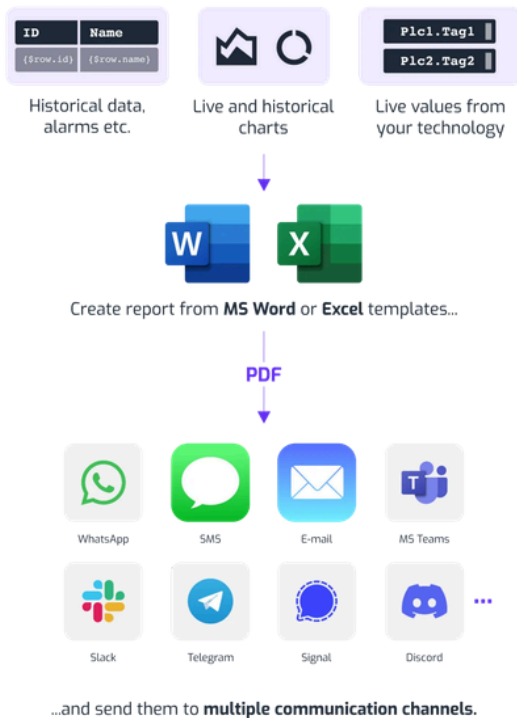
| ID | Name |
|---|---|
| {$row.id} | {$row.name} |

Historical data, alarms etc.

Live and historical charts

Plc1.Tag1
Plc2.Tag2

Live values from your technology

W X

Create report from **MS Word** or **Excel** templates...

PDF

WhatsApp

SMS

E-mail

MS Teams

Slack

Telegram

Signal

Discord

...and send them to **multiple communication channels.**